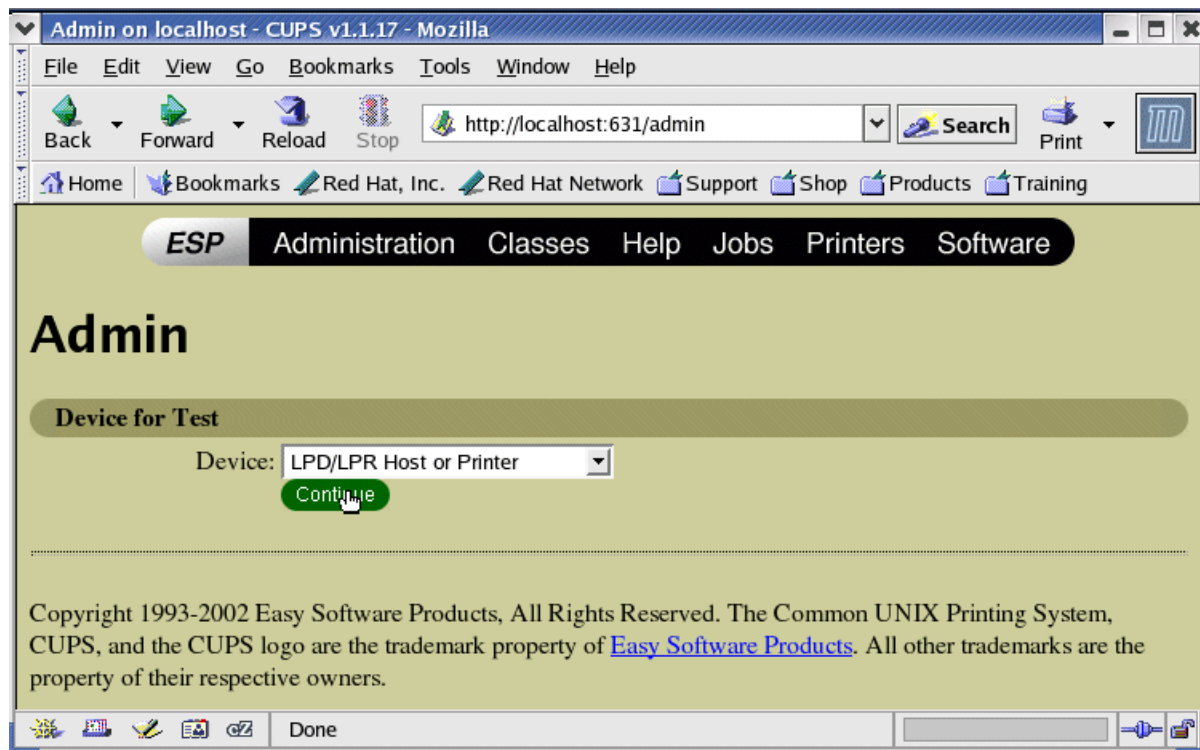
Admin on localhost - CUPS v1.1.17 - Mozilla

File Edit View Go Bookmarks Tools Window Help

Back Forward Reload Stop http://localhost:631/admin Search Print

Home Bookmarks Red Hat, Inc. Red Hat Network Support Shop Products Training

ESP Administration Classes Help Jobs Printers Software

Admin

Device for Test

Device: LPD/LPR Host or Printer

Continue

Copyright 1993-2002 Easy Software Products, All Rights Reserved. The Common UNIX Printing System, CUPS, and the CUPS logo are the trademark property of Easy Software Products. All other trademarks are the property of their respective owners.

Done